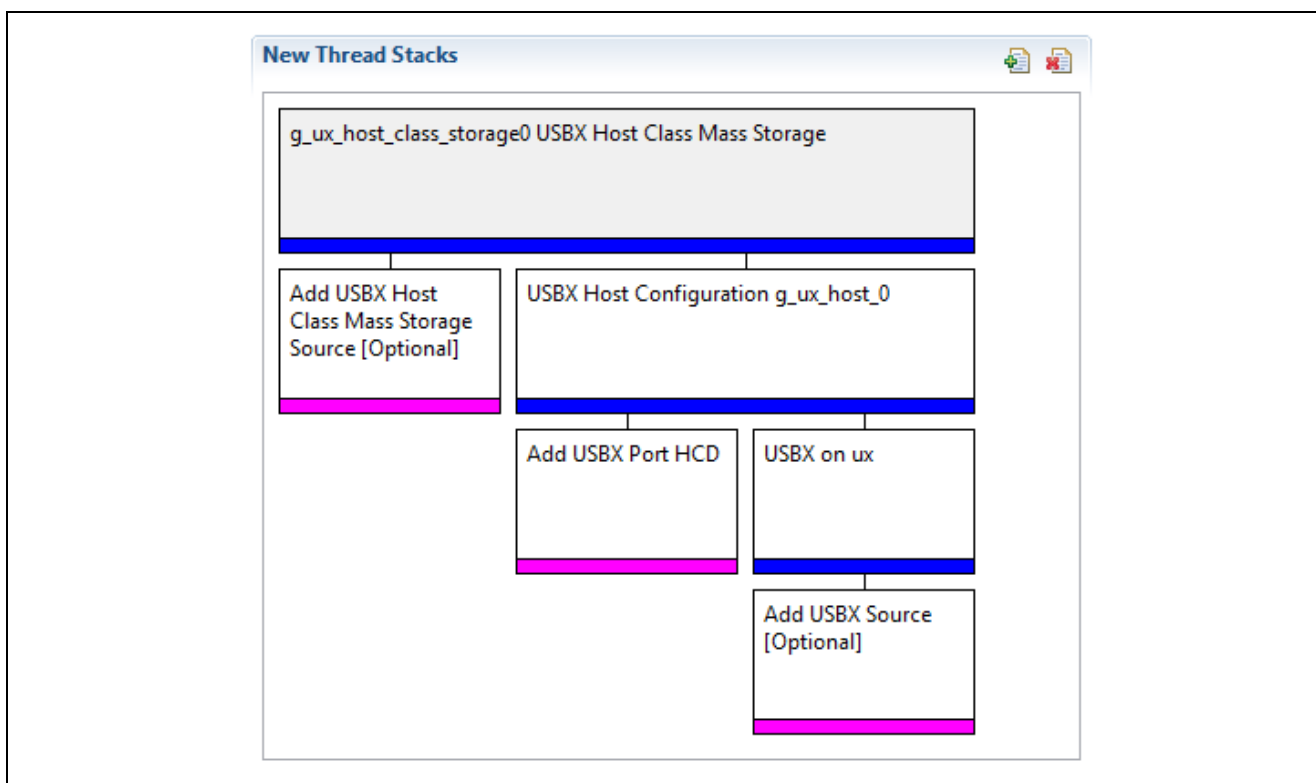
New Thread Stacks

g_ux_host_class_storage0 USBX Host Class Mass Storage

Add USBX Host Class Mass Storage Source [Optional]

USBX Host Configuration g_ux_host_0

Add USBX Port HCD

USBX on ux

Add USBX Source [Optional]